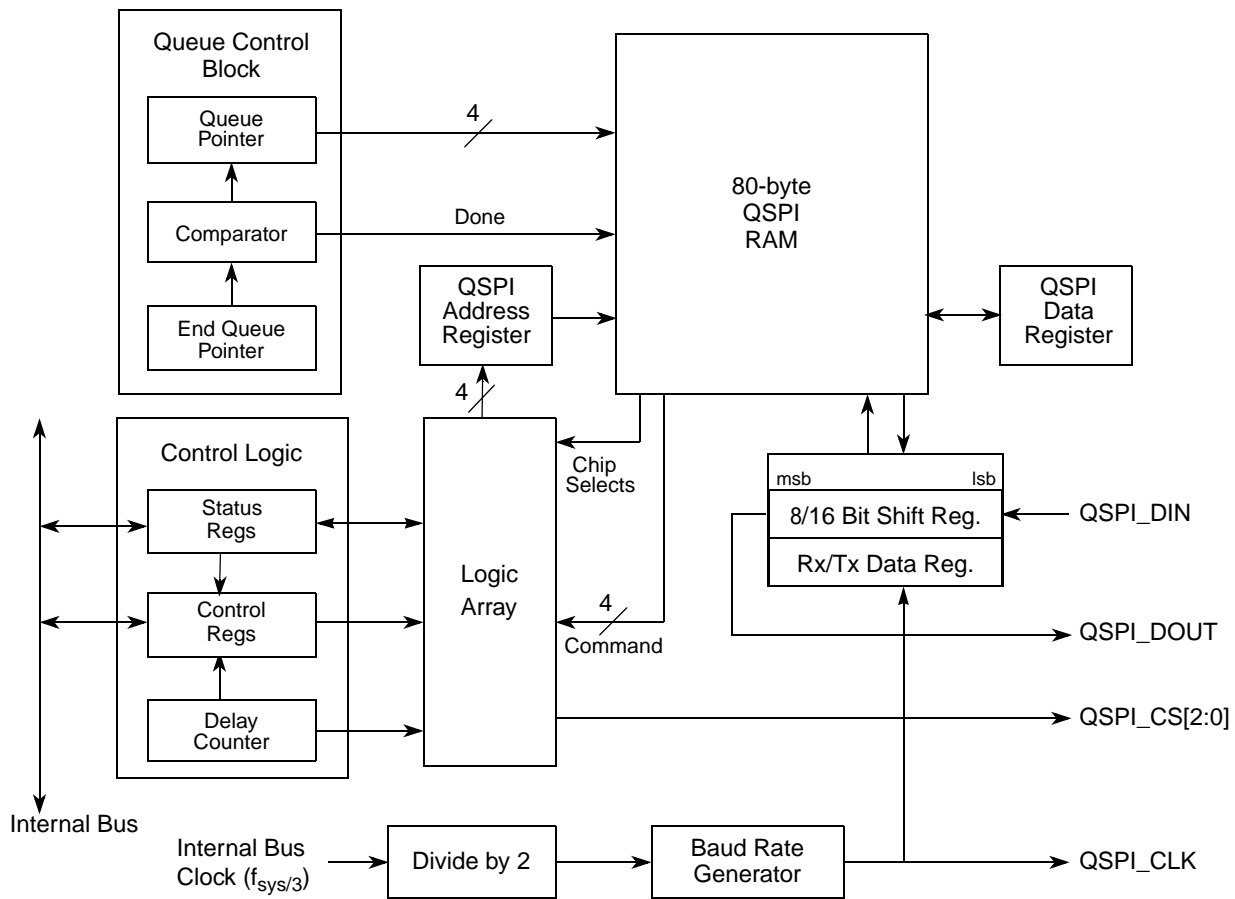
Queue Control Block

Queue Pointer

Comparator

End Queue Pointer

4

Done

80-byte QSPI RAM

QSPI Address Register

QSPI Data Register

4

Control Logic

Status Regs

Control Regs

Delay Counter

Logic Array

Chip Selects

4

Command

msb

lsb

8/16 Bit Shift Reg.

Rx/Tx Data Reg.

QSPI_DIN

QSPI_DOUT

QSPI_CS[2:0]

Internal Bus

Internal Bus Clock ($f_{sys/3}$)

Divide by 2

Baud Rate Generator

QSPI_CLK